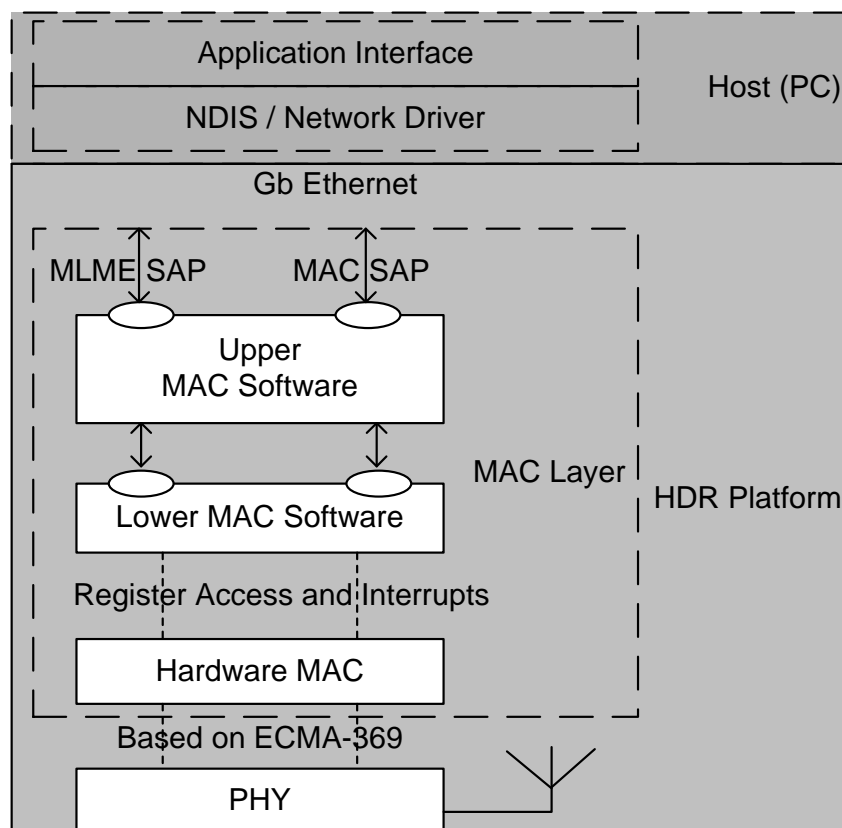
Application Interface

NDIS / Network Driver

Host (PC)

Gb Ethernet

MLME SAP

MAC SAP

Upper MAC Software

MAC Layer

HDR Platform

Lower MAC Software

Register Access and Interrupts

Hardware MAC

Based on ECMA-369

PHY